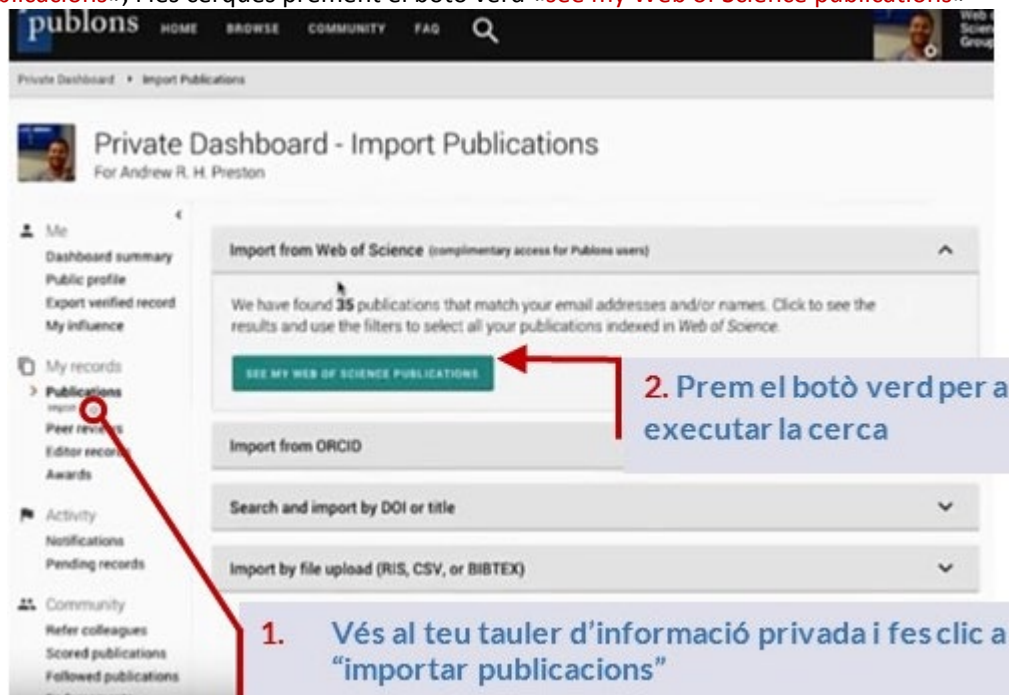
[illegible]blications») i fes cerques prement el botó verd «see my Web of Science publications».

publons HOME BROWSE COMMUNITY FAQ

Web of Science Group

Private Dashboard • Import Publications

Private Dashboard - Import Publications
For Andrew R. H. Preston

Me
Dashboard summary
Public profile
Export verified record
My influence

My records
Publications
import
Peer reviews
Editor records
Awards

Activity
Notifications
Pending records

Community
Refer colleagues
Scored publications
Followed publications

Import from Web of Science (complimentary access for Publons users)

We have found 35 publications that match your email addresses and/or names. Click to see the results and use the filters to select all your publications indexed in Web of Science.

SEE MY WEB OF SCIENCE PUBLICATIONS

2. Prem el botò verd per a executar la cerca

Import from ORCID

Search and import by DOI or title

Import by file upload (RIS, CSV, or BIBTEX)

1. Vés al teu tauler d'informació privada i fes clic a "importar publicacions"